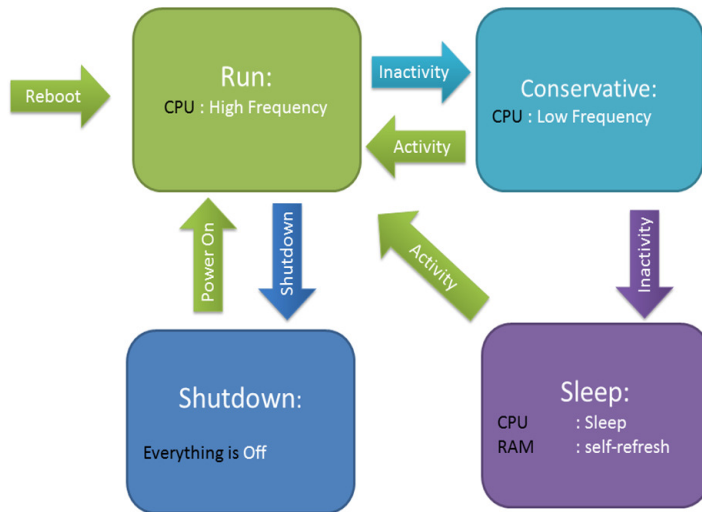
Reboot

Run:
CPU : High Frequency

Inactivity

Activity

Conservative:
CPU : Low Frequency

Power On

Shutdown

Activity

Inactivity

Shutdown:
Everything is Off

Sleep:
CPU : Sleep
RAM : self-refresh